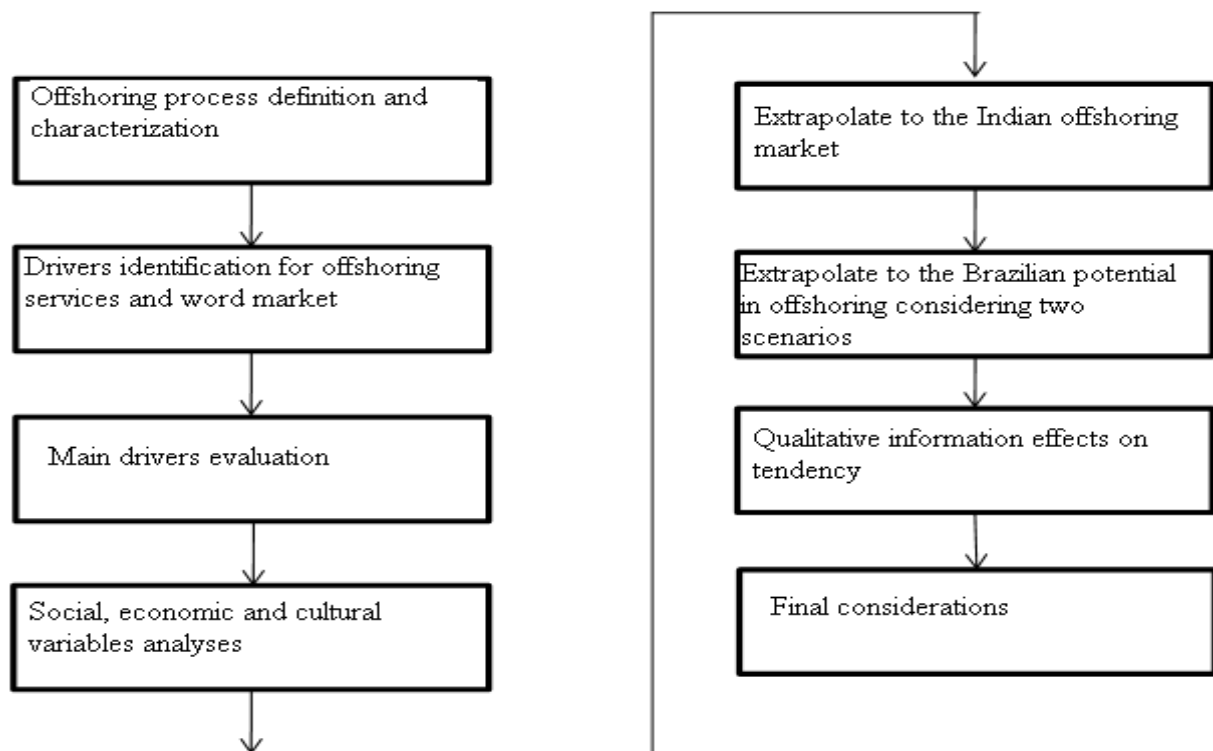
Offshoring process definition and characterization

Drivers identification for offshoring services and word market

Main drivers evaluation

Social, economic and cultural variables analyses

Extrapolate to the Indian offshoring market

Extrapolate to the Brazilian potential in offshoring considering two scenarios

Qualitative information effects on tendency

Final considerations